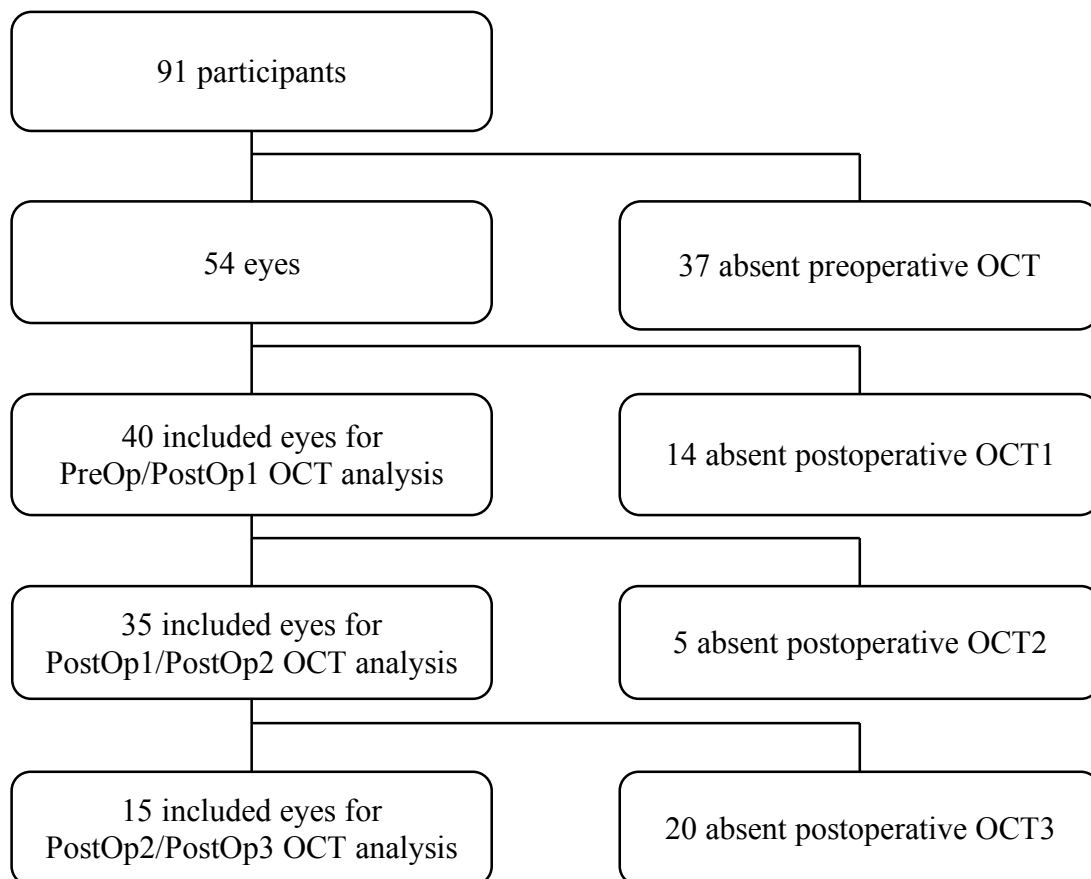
91 participants

54 eyes

37 absent preoperative OCT

40 included eyes for PreOp/PostOp1 OCT analysis

14 absent postoperative OCT1

35 included eyes for PostOp1/PostOp2 OCT analysis

5 absent postoperative OCT2

15 included eyes for PostOp2/PostOp3 OCT analysis

20 absent postoperative OCT3